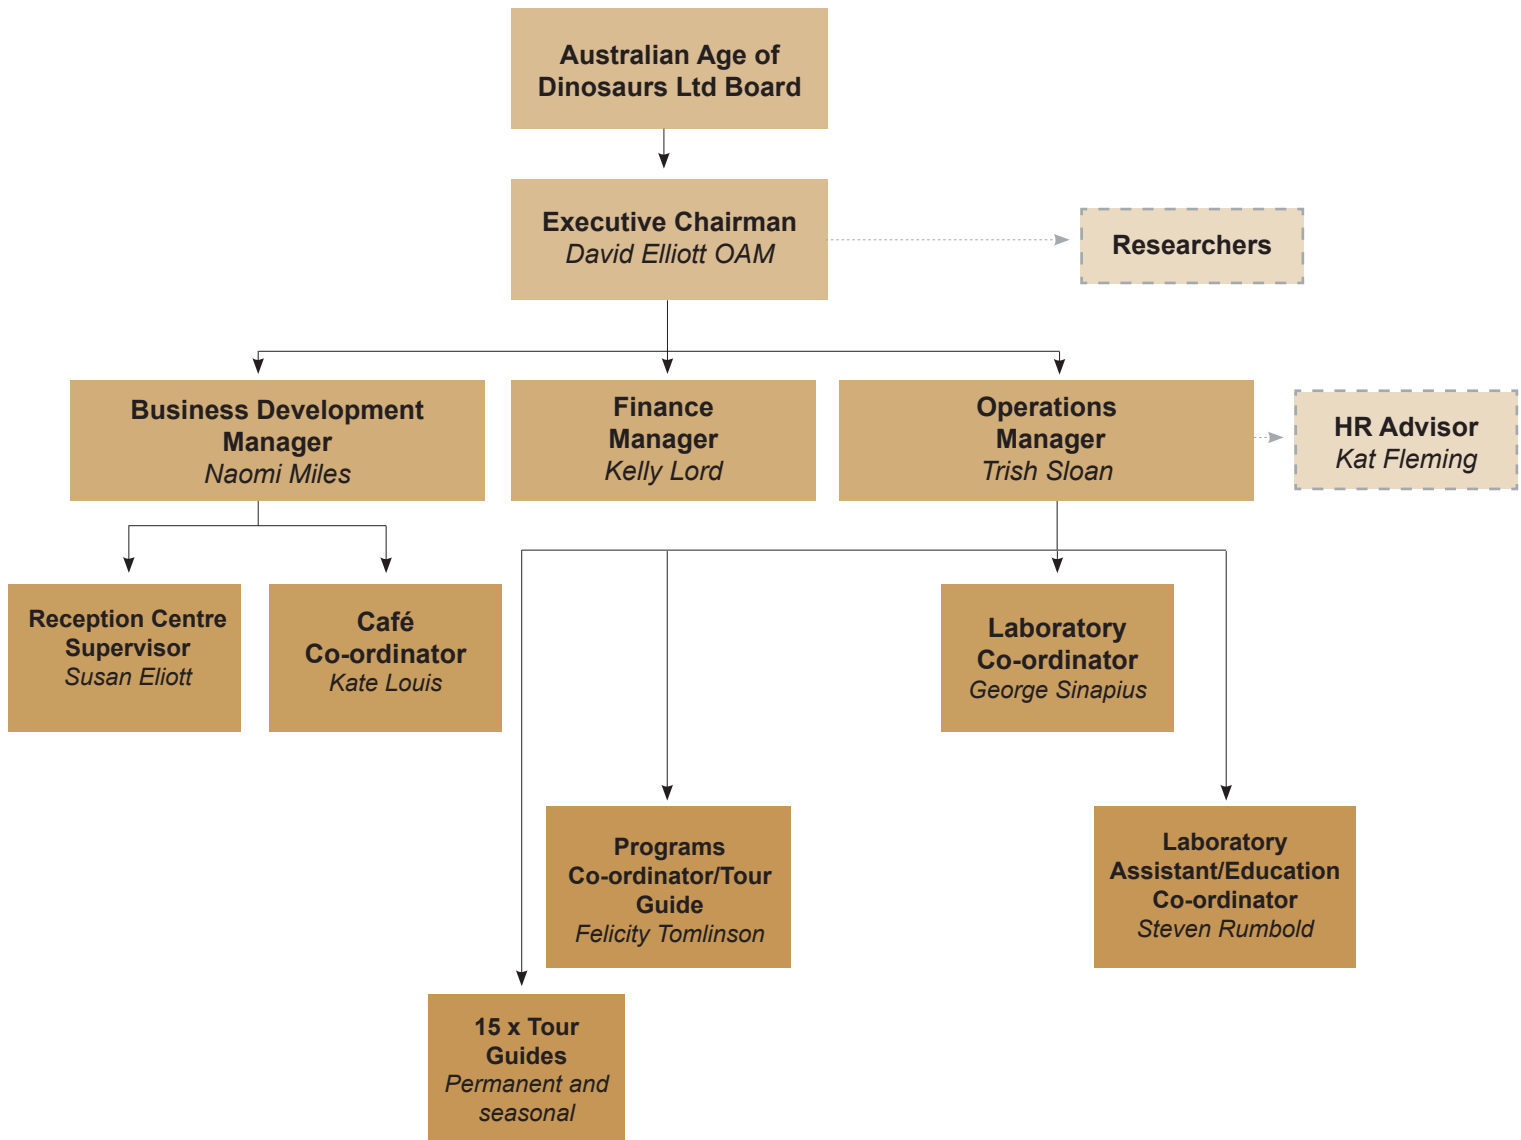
Australian Age of Dinosaurs Ltd Board

Executive Chairman
David Elliott OAM

Researchers

Business Development Manager
Naomi Miles

Finance Manager
Kelly Lord

Operations Manager
Trish Sloan

HR Advisor
Kat Fleming

Reception Centre Supervisor
Susan Eliott

Café Co-ordinator
Kate Louis

Laboratory Co-ordinator
George Sinapius

Programs Co-ordinator/Tour Guide
Felicity Tomlinson

Laboratory Assistant/Education Co-ordinator
Steven Rumbold

15 x Tour Guides
Permanent and seasonal